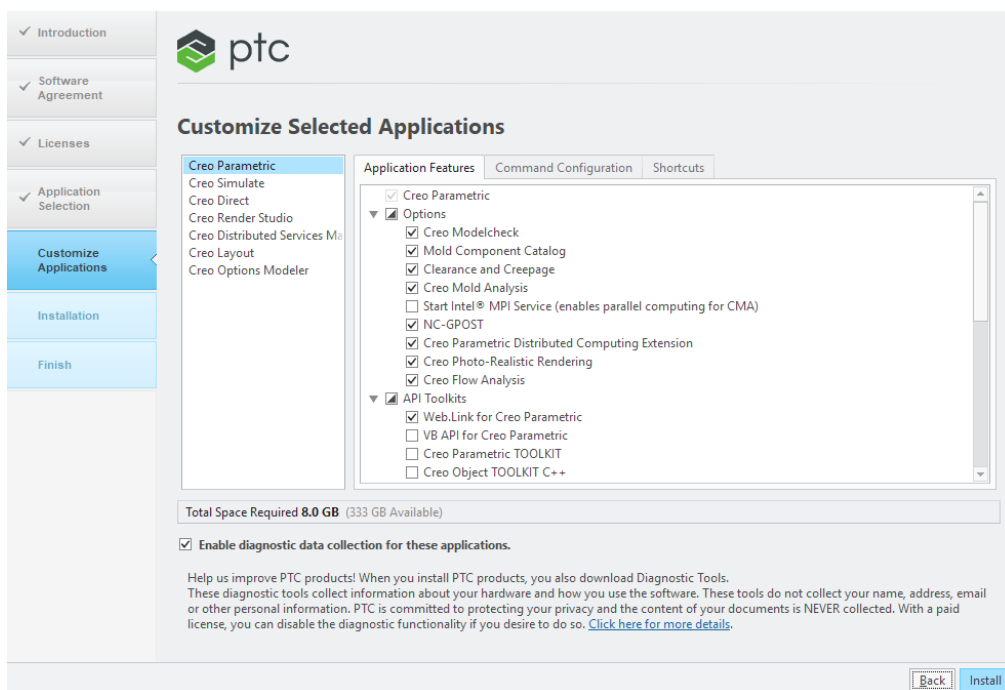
Introduction

Software Agreement

Licenses

Application Selection

Customize Applications

Installation

Finish

ptc

Customize Selected Applications

Creo Parametric
Creo Simulate
Creo Direct
Creo Render Studio
Creo Distributed Services Ma
Creo Layout
Creo Options Modeler

Application Features | Command Configuration | Shortcuts

Creo Parametric
Options
Creo Modelcheck
Mold Component Catalog
Clearance and Creepage
Creo Mold Analysis
Start Intel® MPI Service (enables parallel computing for CMA)
NC-GPOST
Creo Parametric Distributed Computing Extension
Creo Photo-Realistic Rendering
Creo Flow Analysis
API Toolkits
Web.Link for Creo Parametric
VB API for Creo Parametric
Creo Parametric TOOLKIT
Creo Object TOOLKIT C++

Total Space Required 8.0 GB (333 GB Available)

Enable diagnostic data collection for these applications.

Help us improve PTC products! When you install PTC products, you also download Diagnostic Tools. These diagnostic tools collect information about your hardware and how you use the software. These tools do not collect your name, address, email or other personal information. PTC is committed to protecting your privacy and the content of your documents is NEVER collected. With a paid license, you can disable the diagnostic functionality if you desire to do so. Click here for more details.

Back  Install